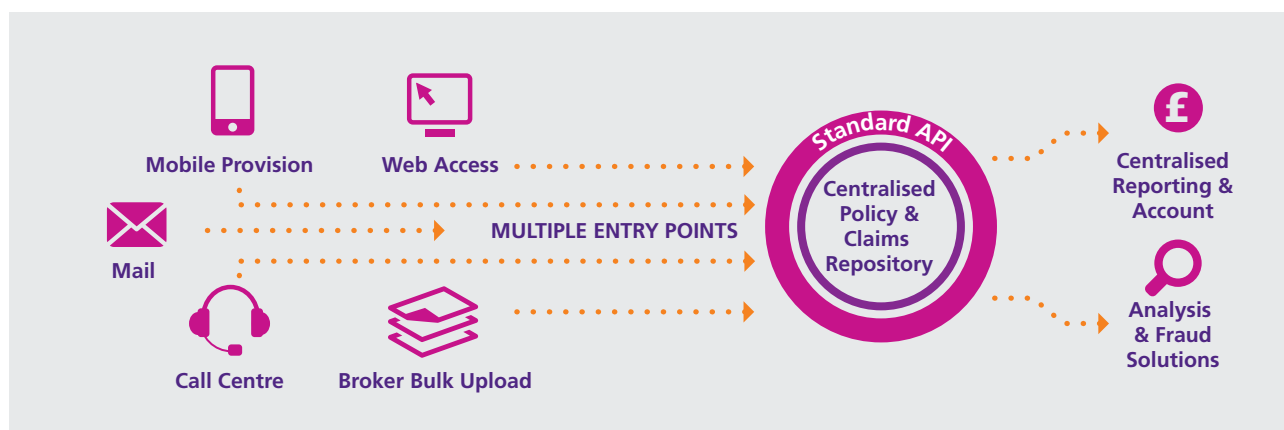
Mobile Provision

Web Access

Mail

MULTIPLE ENTRY POINTS

Call Centre

Broker Bulk Upload

Standard API

Centralised Policy & Claims Repository

£

Centralised Reporting & Account

Analysis & Fraud Solutions